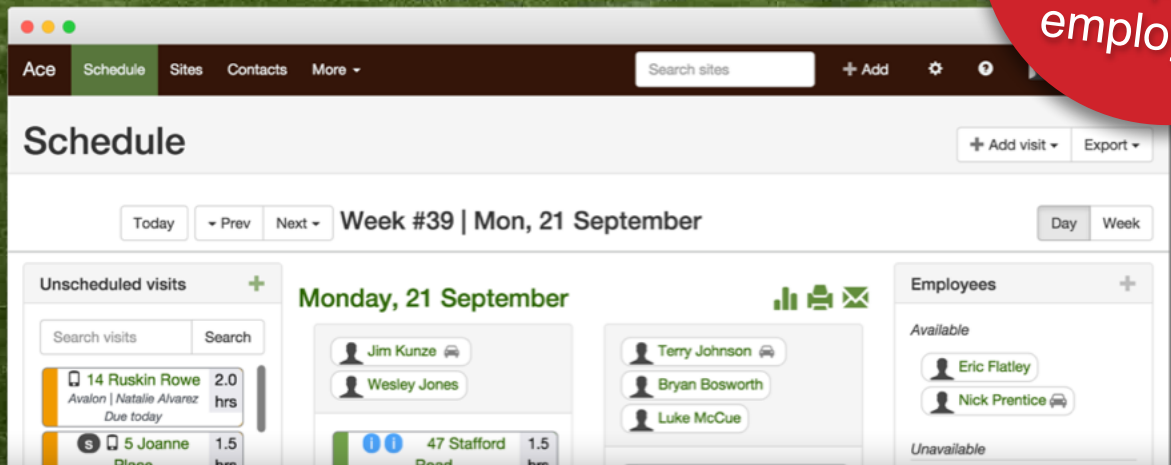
emplo

Ace Schedule Sites Contacts More ▾ Search sites + Add

Schedule

+ Add visit ▾ Export ▾

Today ▾ Prev Next ▾ Week #39 | Mon, 21 September

Day Week

Unscheduled visits +

Search visits Search

14 Ruskin Rowe
Avalon | Natalie Alvarez
Due today
2.0 hrs

S 5 Joanne Place
1.5 hrs

Monday, 21 September

Jim Kunze
Wesley Jones

47 Stafford Road
1.5 hrs

Terry Johnson
Bryan Bosworth
Luke McCue

Employees +

Available

Eric Flatley
Nick Prentice

Unavailable